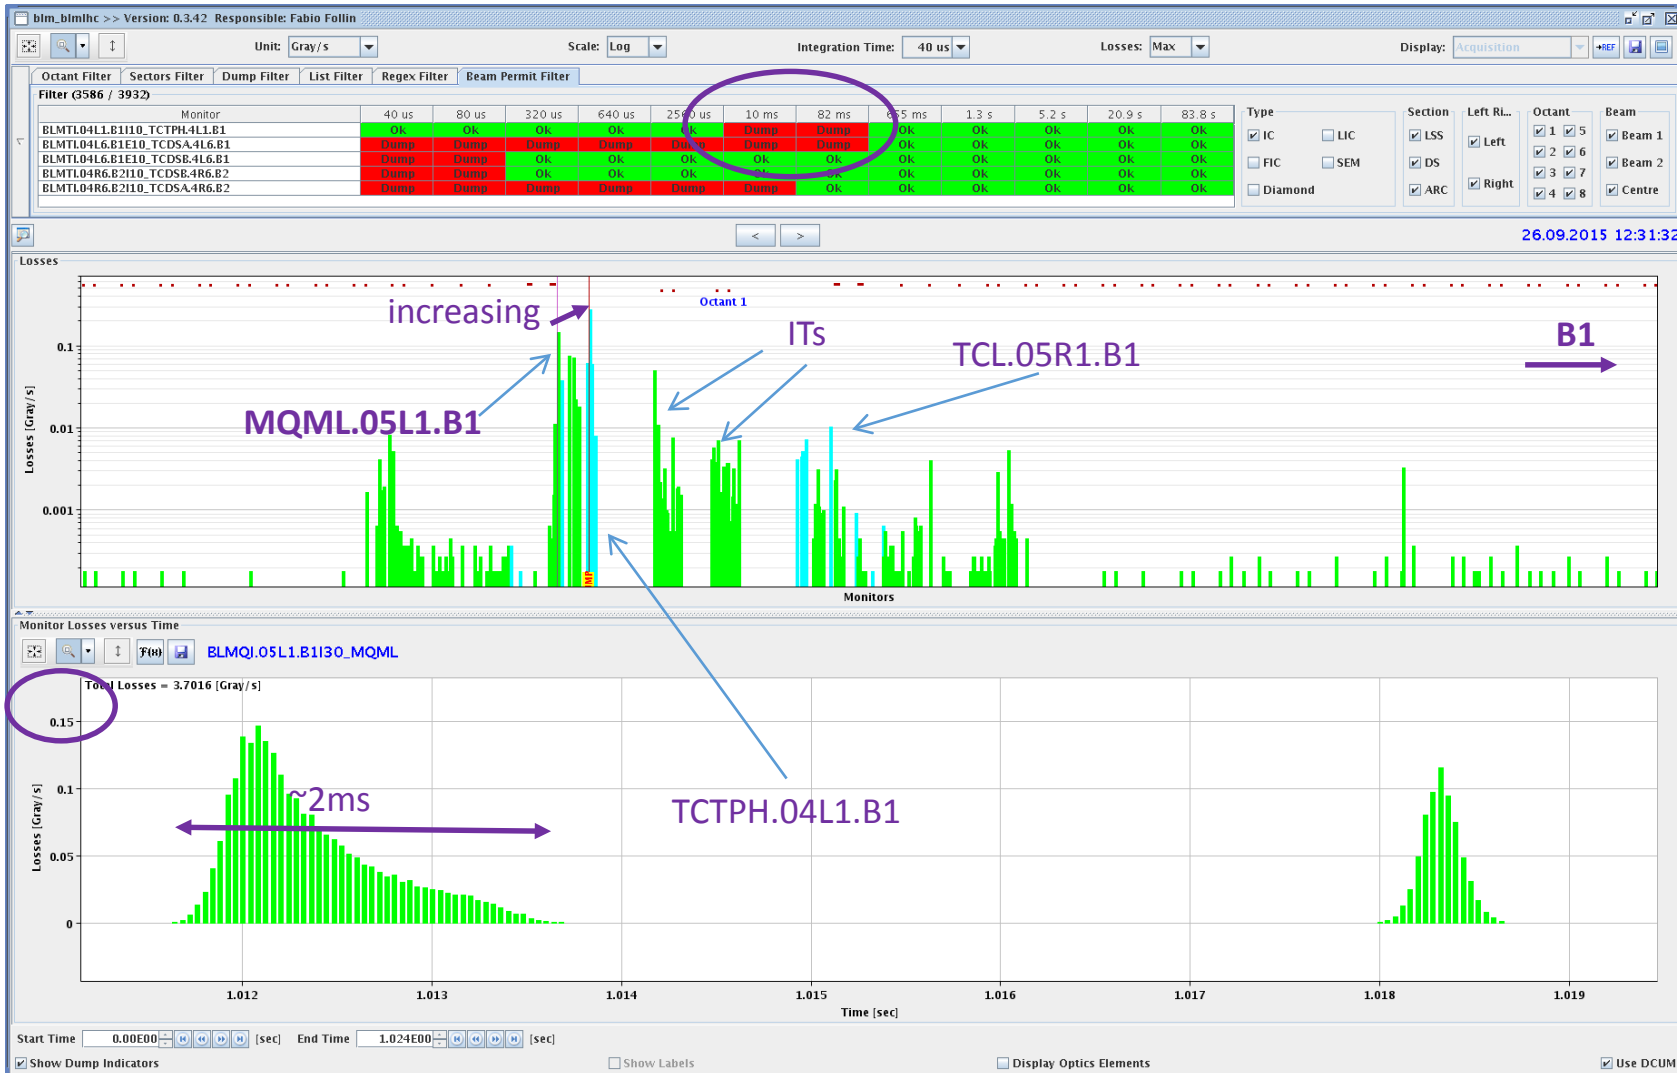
blm_blmlhc >> Version: 0.3.42 Responsible: Fabio Follin

Unit: Gray/s Scale: Log Integration Time: 40 us Losses: Max Display: Acquisition

Octant Filter | Sectors Filter | Dump Filter | List Filter | Regex Filter | Beam Permit Filter

Filter (3586 / 3932)

| Monitor | 40 us | 80 us | 320 us | 640 us | 2560 us | 10 ms | 82 ms | 655 ms | 1.3 s | 5.2 s | 20.9 s | 83.8 s |
|---|---|---|---|---|---|---|---|---|---|---|---|---|
| BLMTI.04L1.B1I10_TCTPH.4L1.B1 | Ok | Ok | Ok | Ok | Ok | Dump | Dump | Ok | Ok | Ok | Ok | Ok |
| BLMTI.04L6.B1E10_TCDSA.4L6.B1 | Dump | Dump | Dump | Dump | Dump | Dump | Dump | Ok | Ok | Ok | Ok | Ok |
| BLMTI.04L6.B1E10_TCDSB.4L6.B1 | Dump | Dump | Ok | Ok | Ok | Ok | Ok | Ok | Ok | Ok | Ok | Ok |
| BLMTI.04R6.B2I10_TCDSB.4R6.B2 | Dump | Dump | Ok | Ok | Ok | Ok | Ok | Ok | Ok | Ok | Ok | Ok |
| BLMTI.04R6.B2I10_TCDSA.4R6.B2 | Dump | Dump | Dump | Dump | Dump | Dump | Ok | Ok | Ok | Ok | Ok | Ok |

Type: IC, LIC, FIC, SEM, Diamond
Section: LSS, DS, ARC
Left Ri...: Left, Right
Octant: 1 5 2 6 3 7 4 8
Beam: Beam 1, Beam 2, Centre

< >
26.09.2015 12:31:32

Losses
Octant 1
increasing
ITs
TCL.05R1.B1
B1
MQML.05L1.B1
0.1
0.01
0.001
Losses [Gray/s]
Monitors

Monitor Losses versus Time
BLMQI.05L1.B1I30_MQML
Total Losses = 3.7016 [Gray/s]
0.15
0.1
0.05
0
Losses [Gray/s]
~2ms
TCTPH.04L1.B1
1.012 1.013 1.014 1.015 1.016 1.017 1.018 1.019
Time [sec]

Start Time 0.00E00 [sec] End Time 1.024E00 [sec]
Show Dump Indicators Show Labels Display Optics Elements Use DCUM